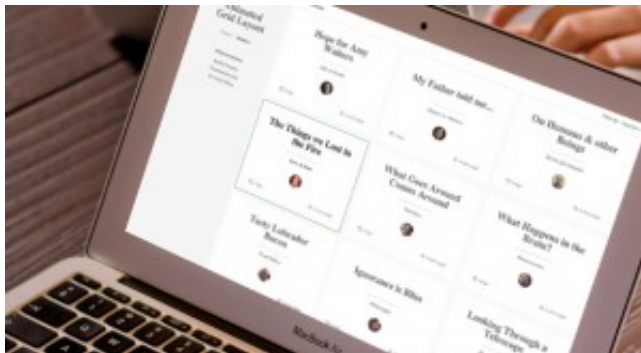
Grid Layout

Hope for Any Writers

My Father told me...

On Humans & other Beings

The Things we Lost in the Fire

What Goes Around Comes Around

Tasty Labrador Bacon

What Happens in the Brain?

Ignorance is Bliss

Looking Through a Telescope

MacBook Air